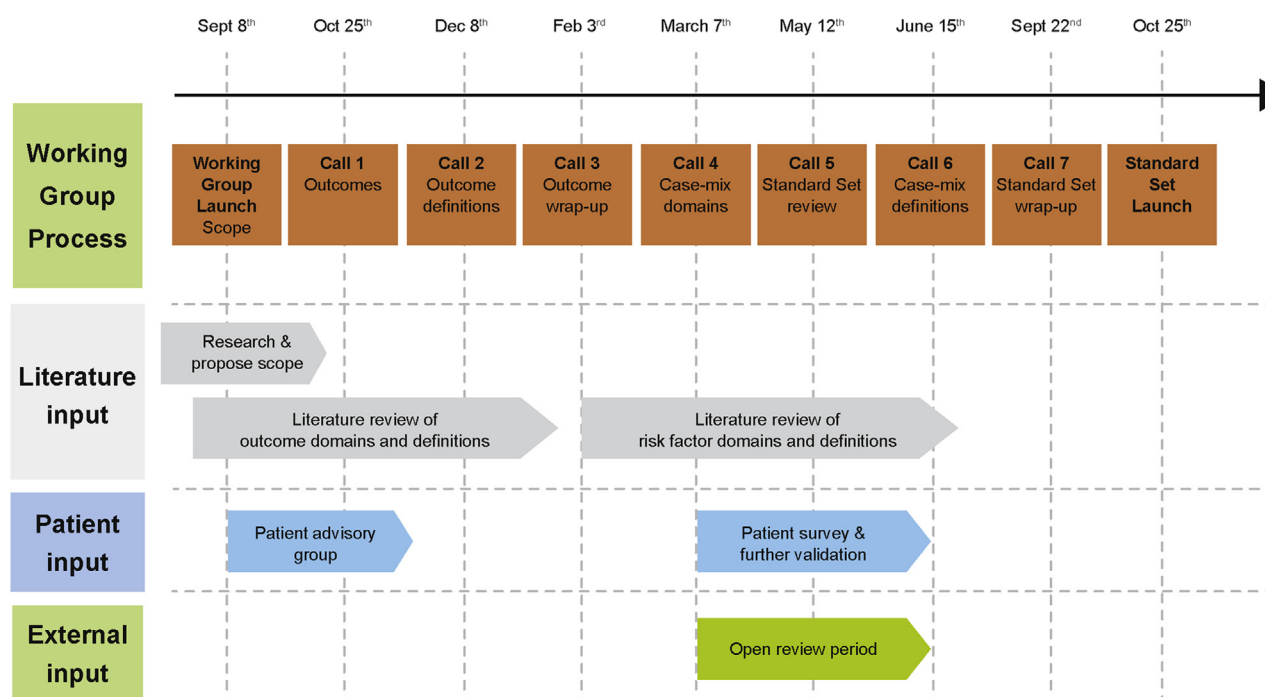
Sept 8$^{th}$ Oct 25$^{th}$ Dec 8$^{th}$ Feb 3$^{rd}$ March 7$^{th}$ May 12$^{th}$ June 15$^{th}$ Sept 22$^{nd}$ Oct 25$^{th}$

Working Group Process

Working Group Launch Scope

Call 1 Outcomes

Call 2 Outcome definitions

Call 3 Outcome wrap-up

Call 4 Case-mix domains

Call 5 Standard Set review

Call 6 Case-mix definitions

Call 7 Standard Set wrap-up

Standard Set Launch

Literature input

Research & propose scope

Literature review of outcome domains and definitions

Literature review of risk factor domains and definitions

Patient input

Patient advisory group

Patient survey & further validation

External input

Open review period